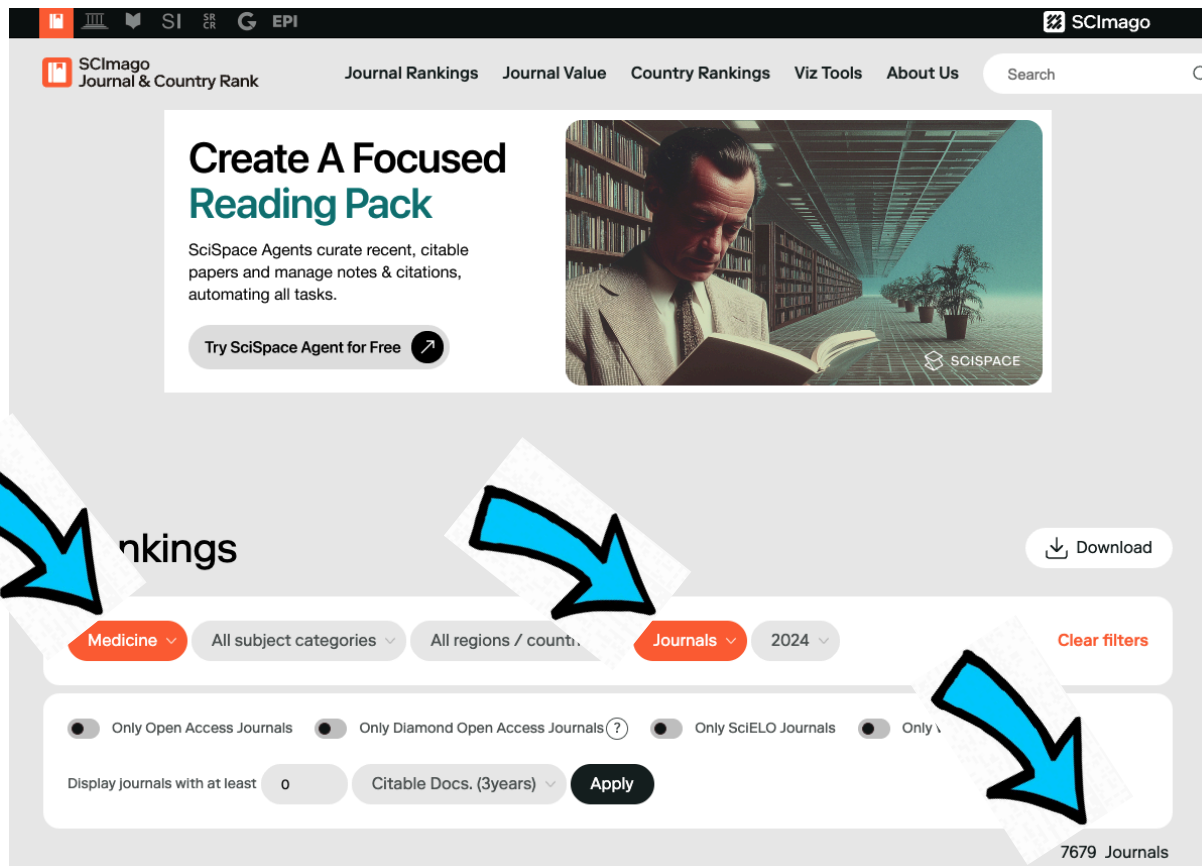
SI SR CR G EPI SCImago

SCImago Journal & Country Rank

Journal Rankings Journal Value Country Rankings Viz Tools About Us

Search

Create A Focused Reading Pack

SciSpace Agents curate recent, citable papers and manage notes & citations, automating all tasks.

Try SciSpace Agent for Free

SCISPACE

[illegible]nkings

Download

Medicine All subject categories All regions / countr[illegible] Journals 2024 Clear filters

Only Open Access Journals Only Diamond Open Access Journals ? Only SciELO Journals Only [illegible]

Display journals with at least 0 Citable Docs. (3years) Apply

7679 Journals